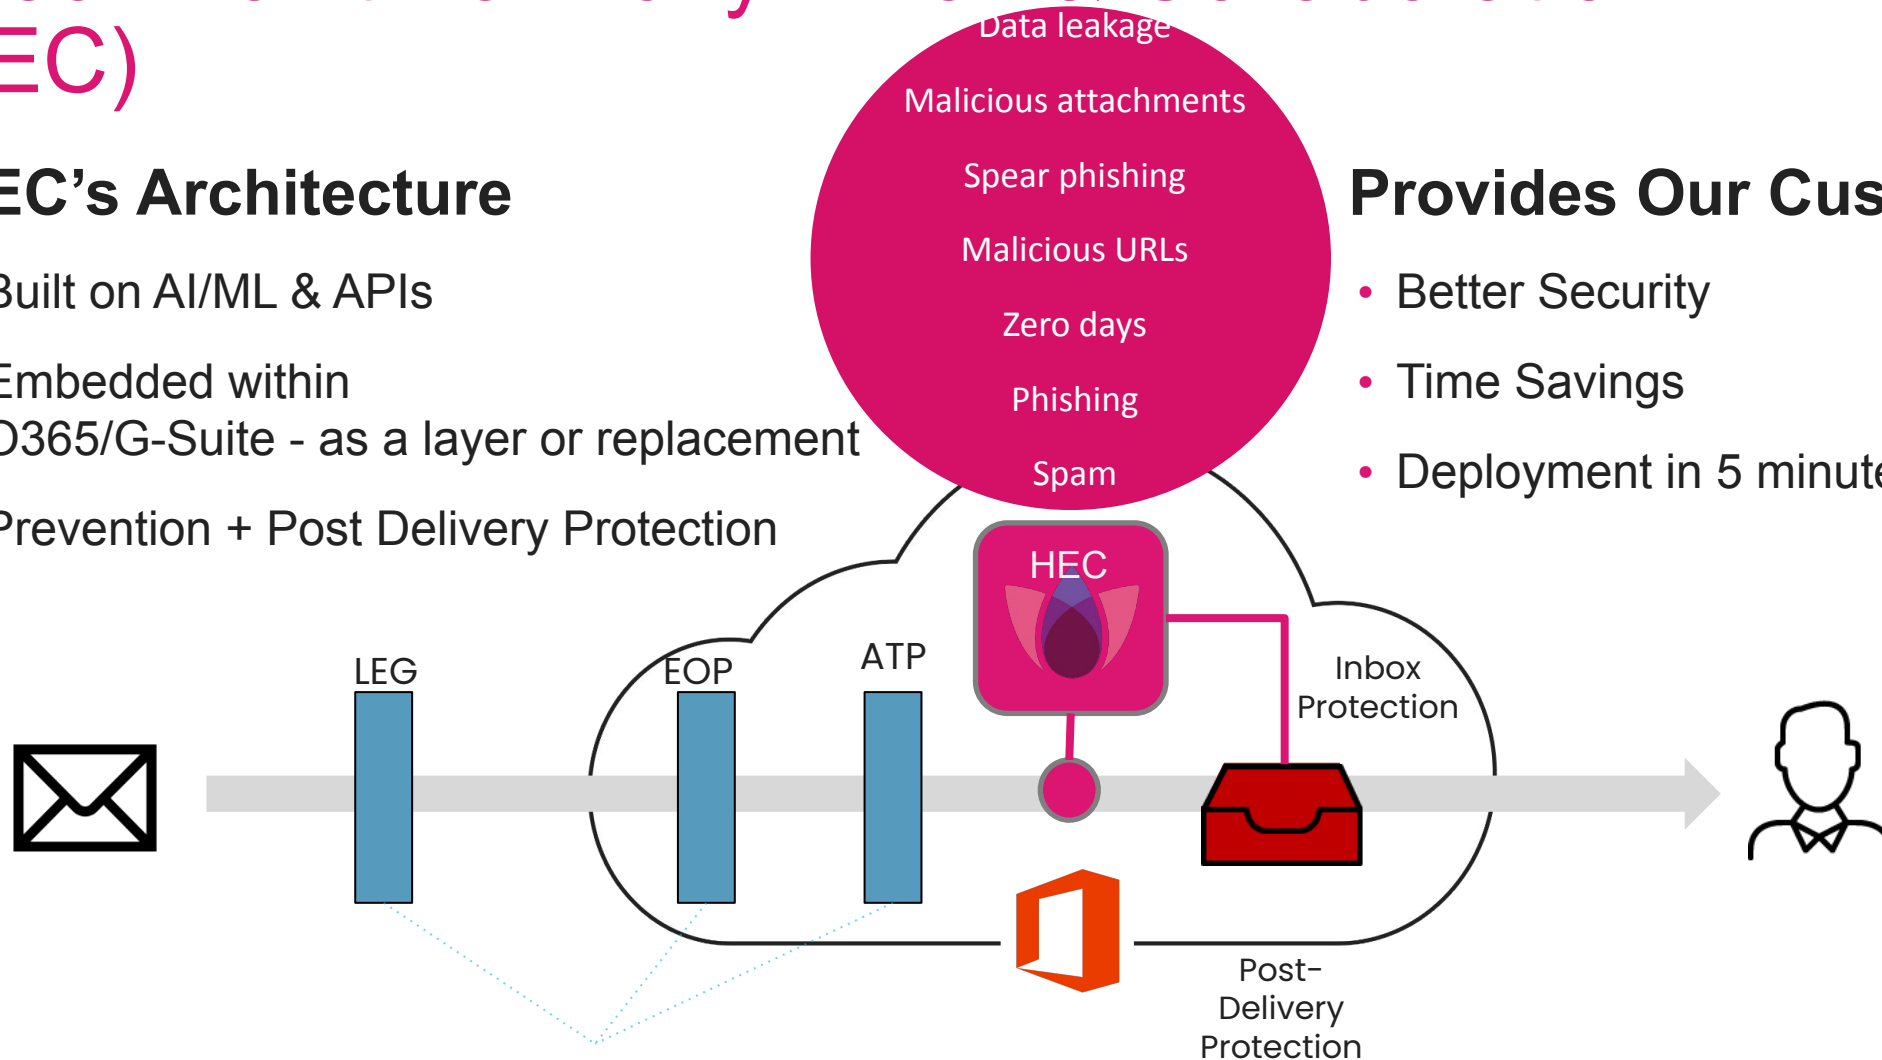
EC)

EC's Architecture

Built on AI/ML & APIs

Embedded within O365/G-Suite - as a layer or replacement

Prevention + Post Delivery Protection

Data leakage

Malicious attachments

Spear phishing

Malicious URLs

Zero days

Phishing

Spam

Provides Our Cus

- Better Security
- Time Savings
- Deployment in 5 minute

HEC

LEG

EOP

ATP

Inbox Protection

Post-Delivery Protection